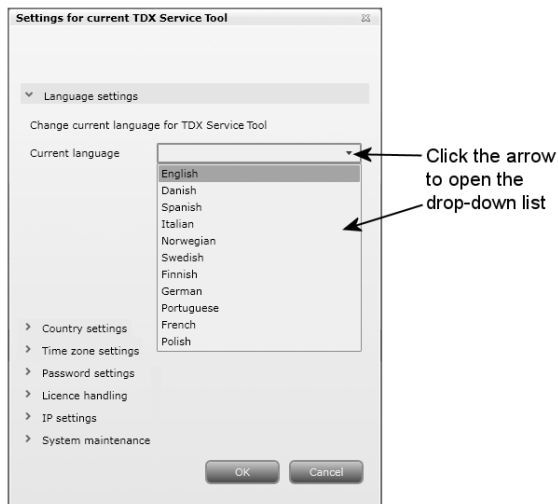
Settings for current TDX Service Tool

Language settings

Change current language for TDX Service Tool

Current language

English
Danish
Spanish
Italian
Norwegian
Swedish
Finnish
German
Portuguese
French
Polish

Click the arrow to open the drop-down list

Country settings
Time zone settings
Password settings
Licence handling
IP settings
System maintenance

OK
Cancel